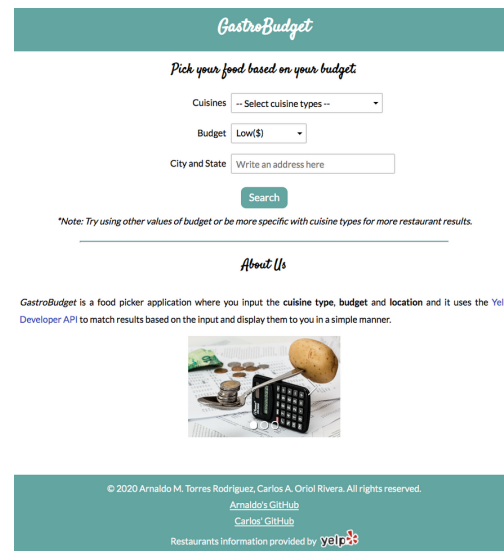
GastroBudget

Pick your food based on your budget.

Cuisines -- Select cuisine types --

Budget Low($)

City and State Write an address here

Search

*Note: Try using other values of budget or be more specific with cuisine types for more restaurant results.

About Us

GastroBudget is a food picker application where you input the cuisine type, budget and location and it uses the Yel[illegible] Developer API to match results based on the input and display them to you in a simple manner.

© 2020 Arnaldo M. Torres Rodriguez, Carlos A. Oriol Rivera. All rights reserved.

Arnaldo's GitHub

Carlos' GitHub

Restaurants information provided by yelp